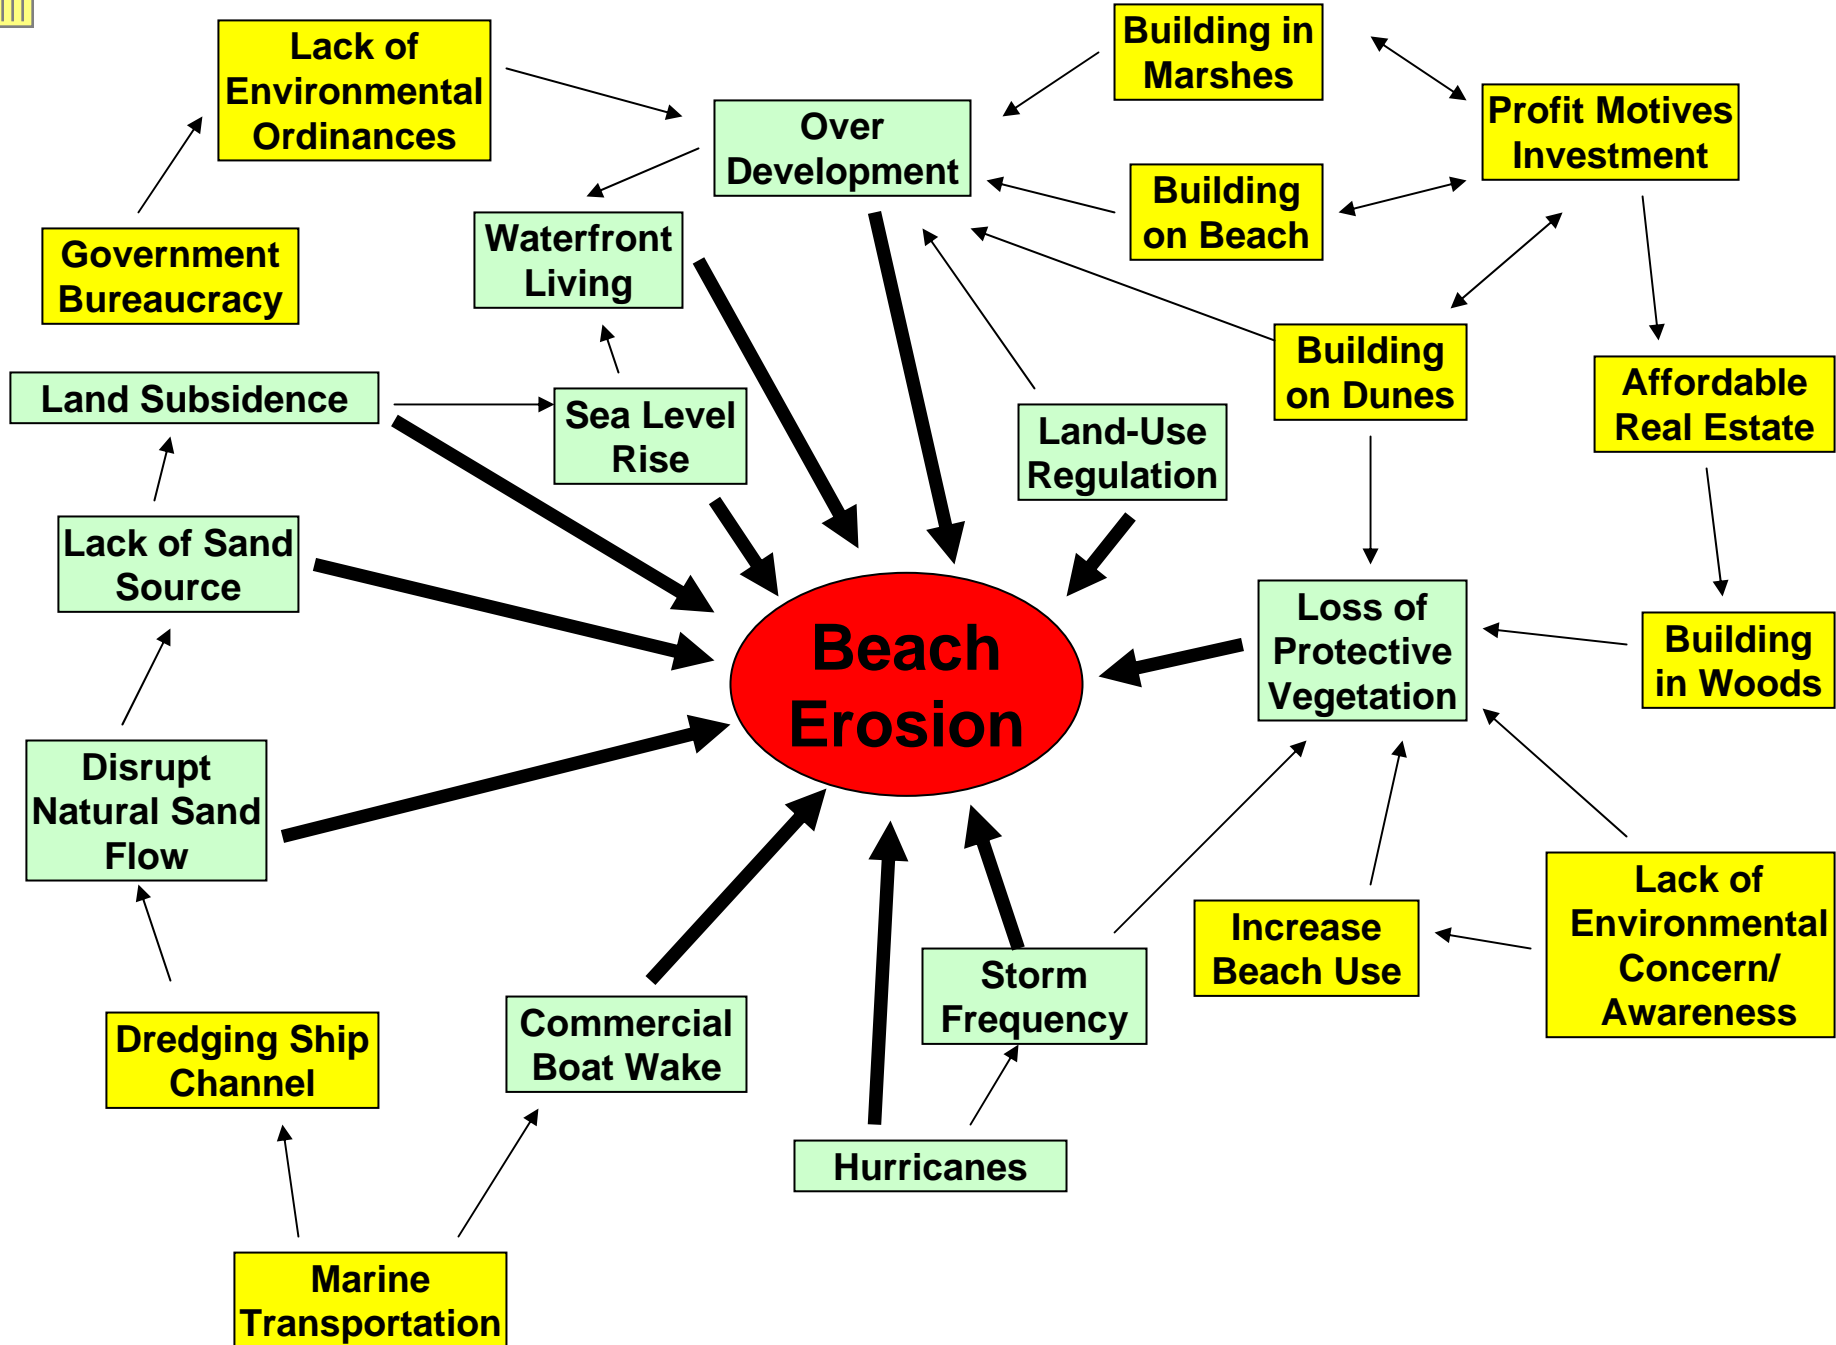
Lack of Environmental Ordinances

Building in Marshes

Over Development

Profit Motives Investment

Building on Beach

Government Bureaucracy

Waterfront Living

Building on Dunes

Affordable Real Estate

Land Subsidence

Sea Level Rise

Land-Use Regulation

Lack of Sand Source

Loss of Protective Vegetation

Building in Woods

Beach Erosion

Disrupt Natural Sand Flow

Storm Frequency

Increase Beach Use

Lack of Environmental Concern/ Awareness

Dredging Ship Channel

Commercial Boat Wake

Hurricanes

Marine Transportation